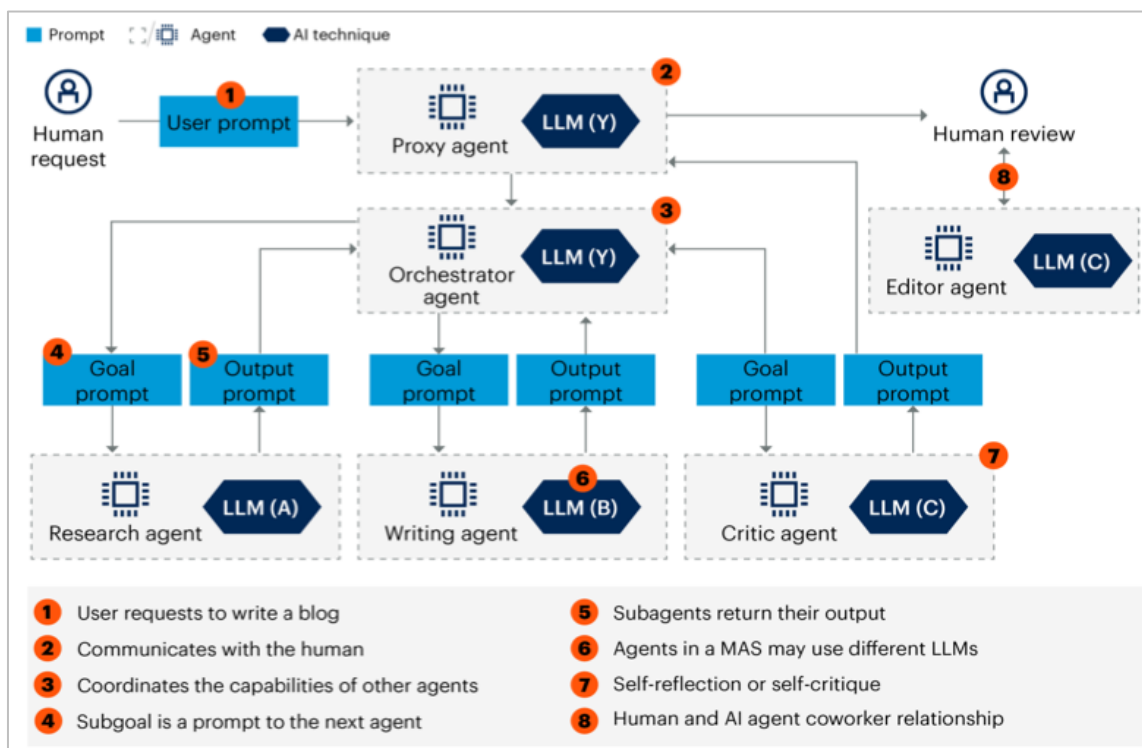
Prompt Agent AI technique

Human request

1 User prompt

2 Proxy agent LLM (Y)

Human review

8

Editor agent LLM (C)

3 Orchestrator agent LLM (Y)

4 Goal prompt

5 Output prompt

Goal prompt

Output prompt

Goal prompt

Output prompt

Research agent LLM (A)

Writing agent 6 LLM (B)

7 Critic agent LLM (C)

1 User requests to write a blog
2 Communicates with the human
3 Coordinates the capabilities of other agents
4 Subgoal is a prompt to the next agent
5 Subagents return their output
6 Agents in a MAS may use different LLMs
7 Self-reflection or self-critique
8 Human and AI agent coworker relationship